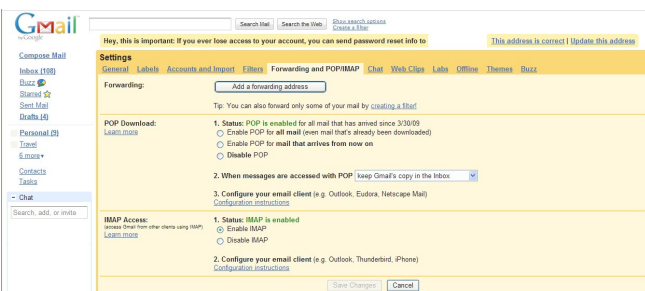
Gmail by Google

Search Mail Search the Web Show search options Create a filter

Hey, this is important: If you ever lose access to your account, you can send password reset info to

This address is correct | Update this address

Compose Mail
Inbox (108)
Buzz
Starred
Sent Mail
Drafts (4)
Personal (9)
Travel
6 more▾
Contacts
Tasks

- Chat
Search, add, or invite

Settings
General Labels Accounts and Import Filters Forwarding and POP/IMAP Chat Web Clips Labs Offline Themes Buzz

Forwarding:
Add a forwarding address
Tip: You can also forward only some of your mail by creating a filter!

POP Download:
Learn more
1. Status: POP is enabled for all mail that has arrived since 3/30/09
Enable POP for all mail (even mail that's already been downloaded)
Enable POP for mail that arrives from now on
Disable POP
2. When messages are accessed with POP keep Gmail's copy in the Inbox
3. Configure your email client (e.g. Outlook, Eudora, Netscape Mail)
Configuration instructions

IMAP Access:
(access Gmail from other clients using IMAP)
Learn more
1. Status: IMAP is enabled
Enable IMAP
Disable IMAP
2. Configure your email client (e.g. Outlook, Thunderbird, iPhone)
Configuration instructions

Save Changes Cancel